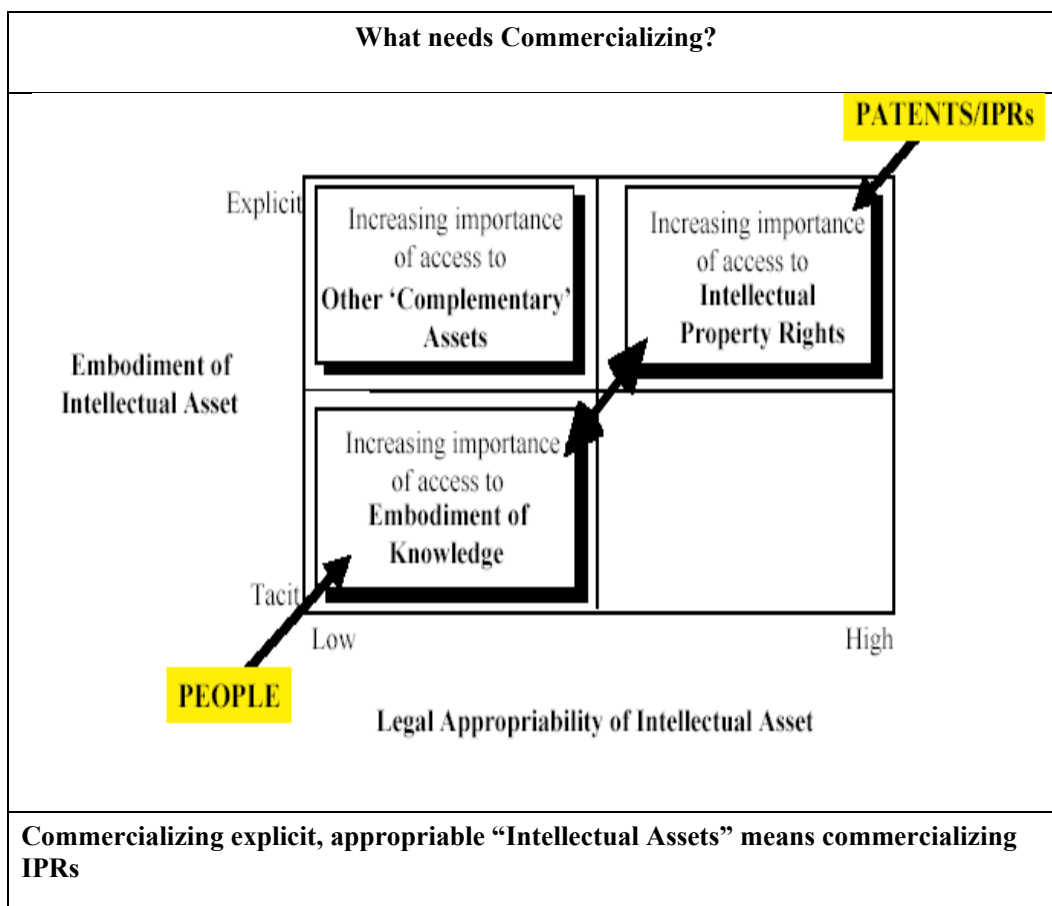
What needs Commercializing?

PATENTS/IPRs

Explicit

Increasing importance of access to **Other 'Complementary' Assets**

Increasing importance of access to **Intellectual Property Rights**

Embodiment of Intellectual Asset

Increasing importance of access to **Embodiment of Knowledge**

Tacit

Low

High

PEOPLE

Legal Appropriability of Intellectual Asset

Commercializing explicit, appropriable "Intellectual Assets" means commercializing IPRs